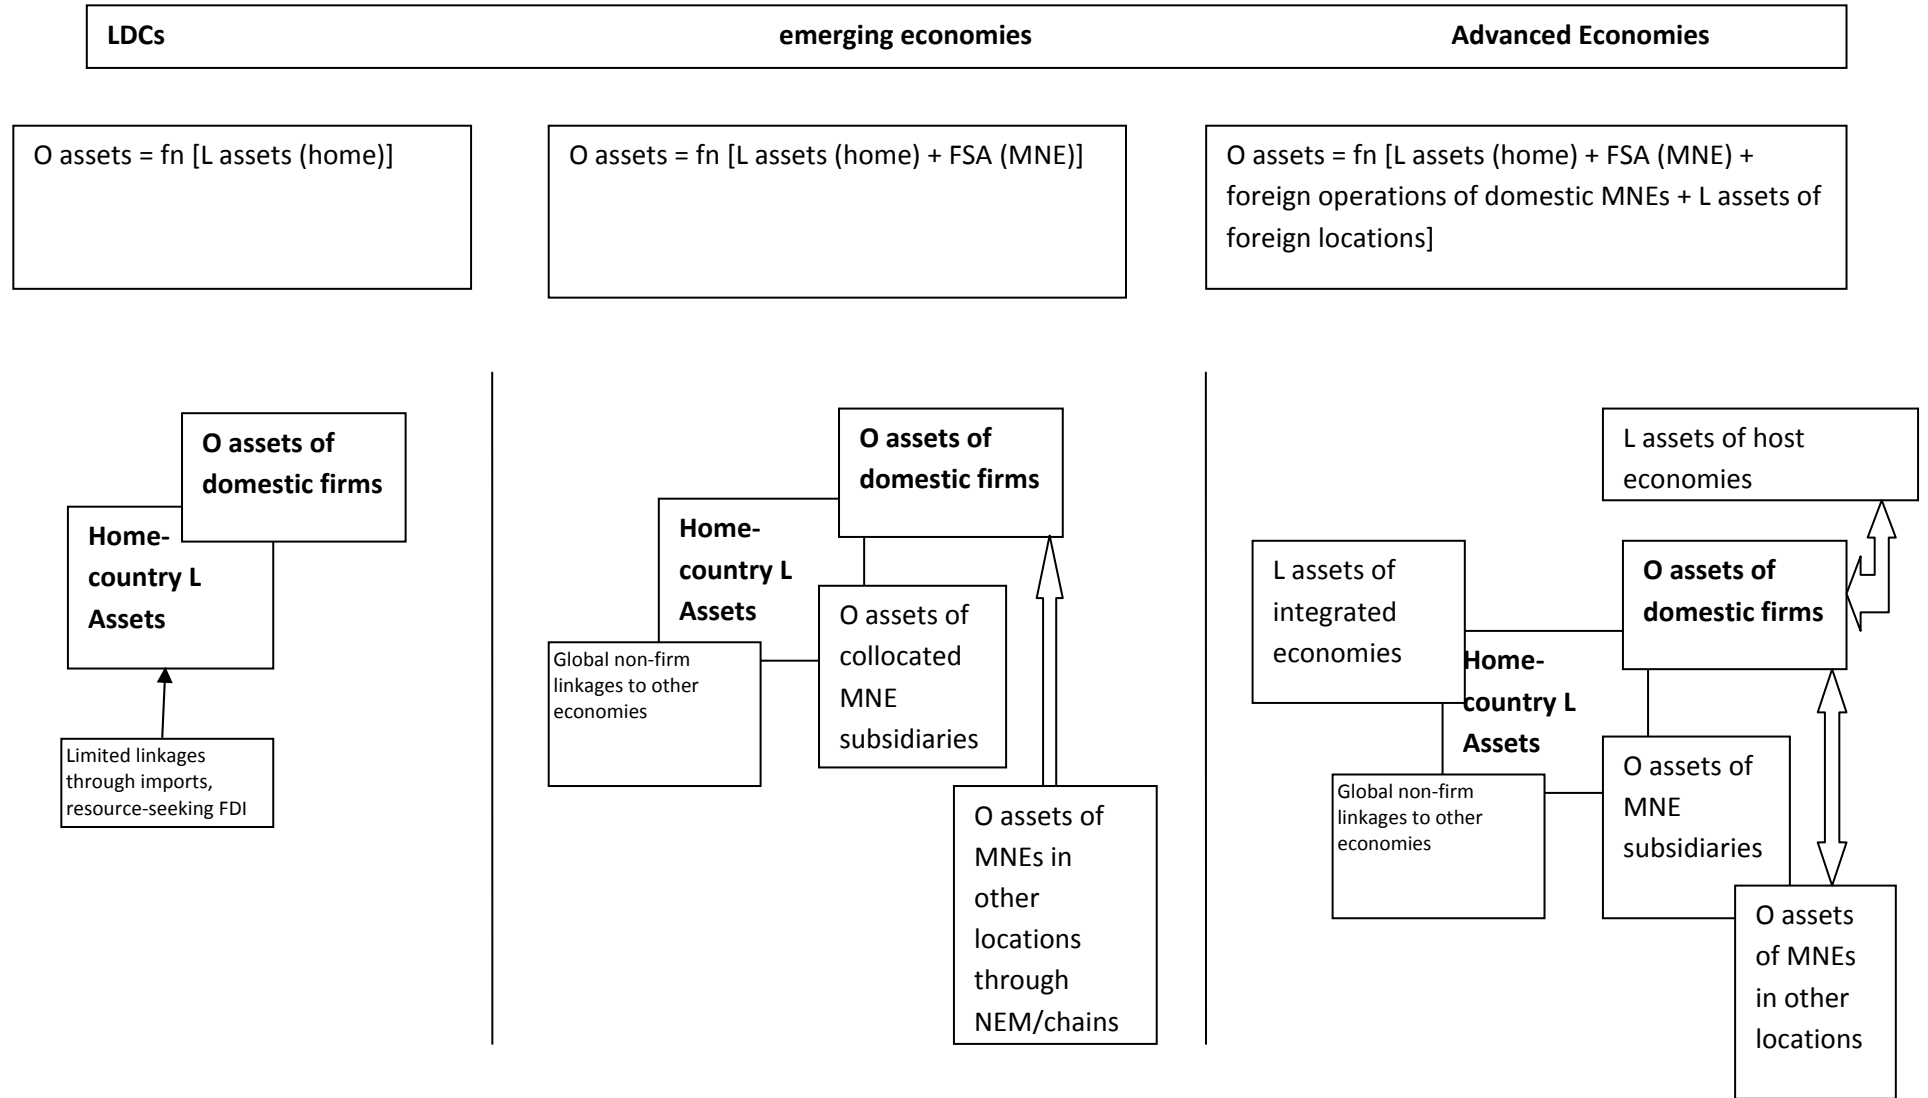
LDCs

emerging economies

Advanced Economies

O assets = fn [L assets (home)]

O assets = fn [L assets (home) + FSA (MNE)]

O assets = fn [L assets (home) + FSA (MNE) + foreign operations of domestic MNEs + L assets of foreign locations]

O assets of domestic firms

Home-country L Assets

Limited linkages through imports, resource-seeking FDI

O assets of domestic firms

Home-country L Assets

Global non-firm linkages to other economies

O assets of collocated MNE subsidiaries

O assets of MNEs in other locations through NEM/chains

L assets of host economies

L assets of integrated economies

O assets of domestic firms

Home-country L Assets

Global non-firm linkages to other economies

O assets of MNE subsidiaries

O assets of MNEs in other locations